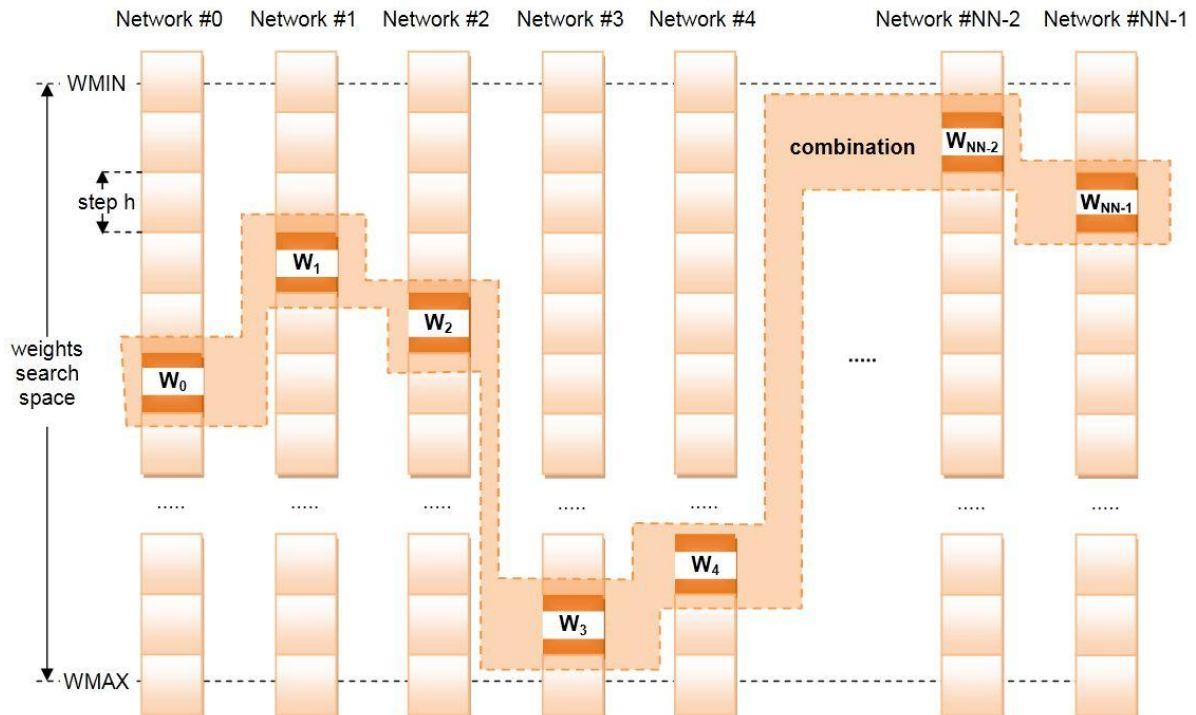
Network #0 Network #1 Network #2 Network #3 Network #4 Network #NN-2 Network #NN-1

WMIN

step h

weights search space

WMAX

combination

$W_{NN-2}$

$W_{NN-1}$

$W_1$

$W_2$

$W_0$

.....

..... ..... ..... ..... ..... ..... .....

$W_4$

$W_3$